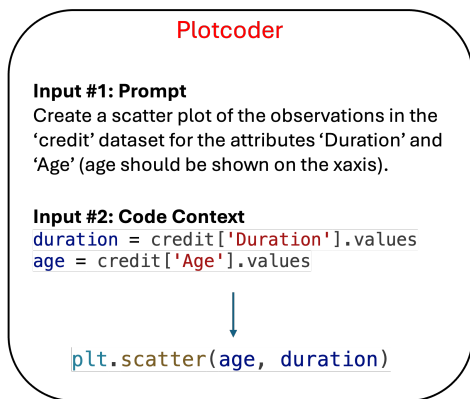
Plotcoder

Input #1: Prompt
Create a scatter plot of the observations in the ‘credit’ dataset for the attributes ‘Duration’ and ‘Age’ (age should be shown on the xaxis).

Input #2: Code Context
duration = credit['Duration'].values
age = credit['Age'].values

plt.scatter(age, duration)